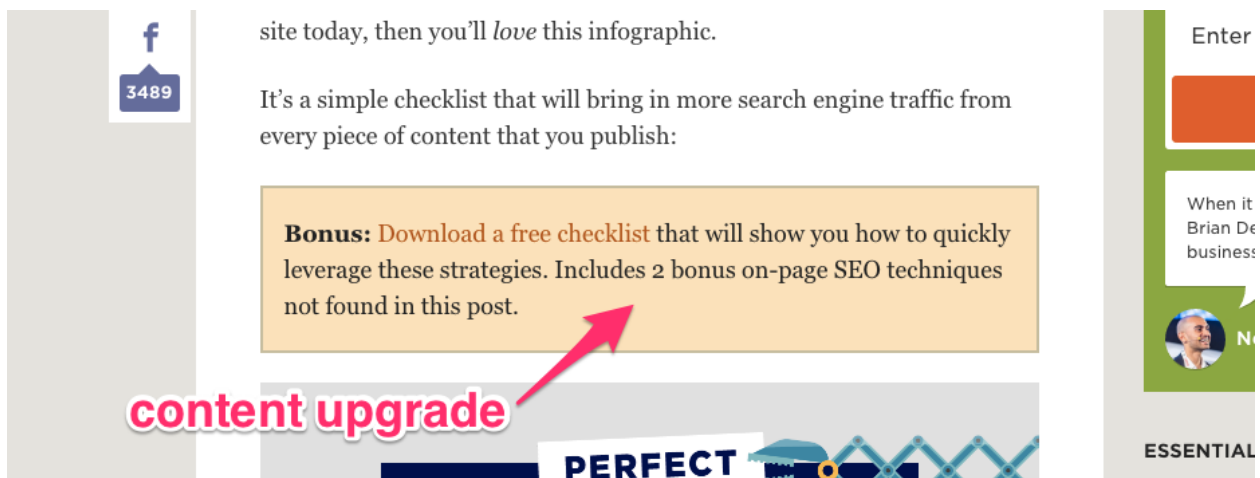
f
3489

site today, then you'll *love* this infographic.

It's a simple checklist that will bring in more search engine traffic from every piece of content that you publish:

**Bonus:** Download a free checklist that will show you how to quickly leverage these strategies. Includes 2 bonus on-page SEO techniques not found in this post.

content upgrade

PERFECT

Enter

When it
Brian De
business

No

ESSENTIAL